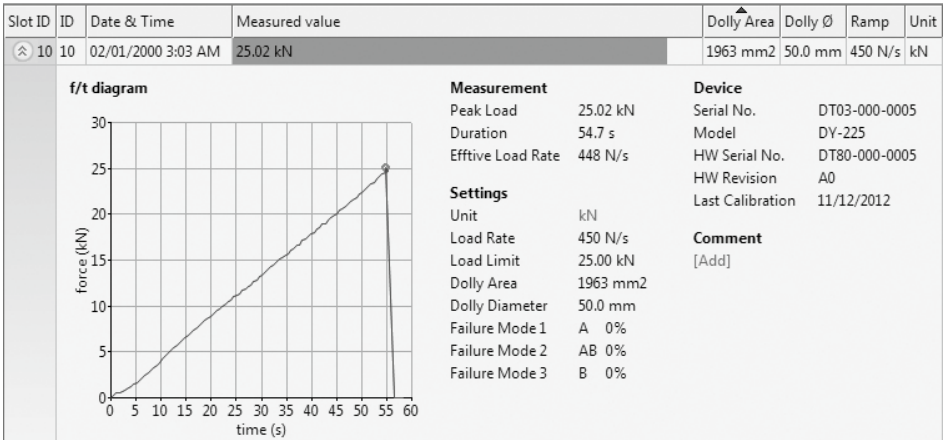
| Slot ID | ID | Date & Time | Measured value | Dolly Area | Dolly Ø | Ramp | Unit |
|---|---|---|---|---|---|---|---|
| 10 | 10 | 02/01/2000 3:03 AM | 25.02 kN | 1963 mm2 | 50.0 mm | 450 N/s | kN |

f/t diagram

30
25
20
15
10
5
0
force (kN)
0 5 10 15 20 25 30 35 40 45 50 55 60
time (s)

Measurement
Peak Load 25.02 kN
Duration 54.7 s
Efftive Load Rate 448 N/s

Settings
Unit kN
Load Rate 450 N/s
Load Limit 25.00 kN
Dolly Area 1963 mm2
Dolly Diameter 50.0 mm
Failure Mode 1 A 0%
Failure Mode 2 AB 0%
Failure Mode 3 B 0%

Device
Serial No. DT03-000-0005
Model DY-225
HW Serial No. DT80-000-0005
HW Revision A0
Last Calibration 11/12/2012

Comment
[Add]